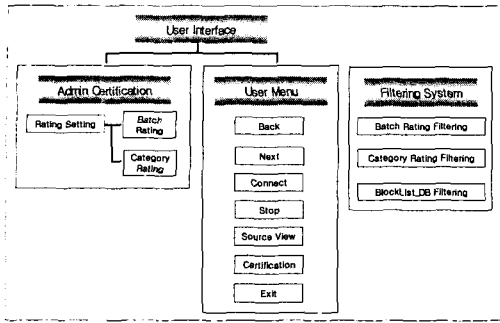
User Interface

Admin Certification

Rating Setting

Batch Rating

Category Rating

User Menu

Back

Next

Connect

Stop

Source View

Certification

Exit

Filtering System

Batch Rating Filtering

Category Rating Filtering

BlockList_DB Filtering